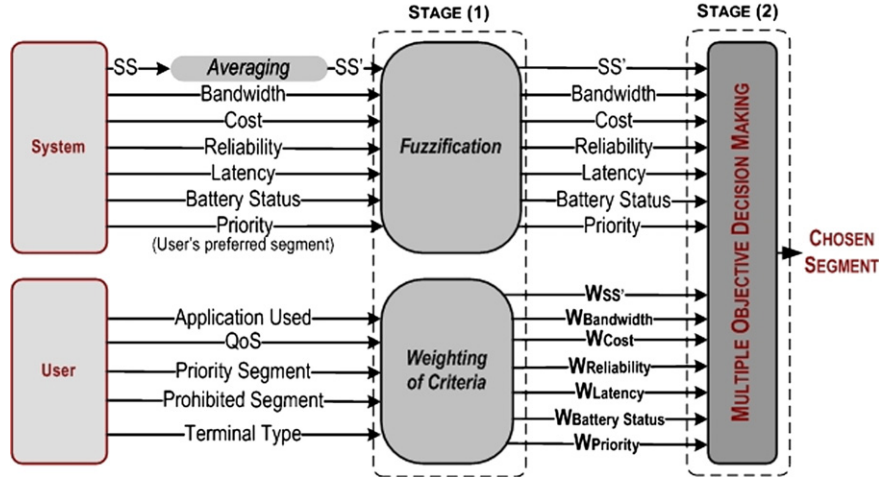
STAGE (1)

STAGE (2)

System

SS

Averaging

SS'

Bandwidth

Cost

Reliability

Latency

Battery Status

Priority

(User's preferred segment)

Fuzzification

SS'

Bandwidth

Cost

Reliability

Latency

Battery Status

Priority

MULTIPLE OBJECTIVE DECISION MAKING

CHOSEN SEGMENT

User

Application Used

QoS

Priority Segment

Prohibited Segment

Terminal Type

Weighting of Criteria

$W_{SS'}$

$W_{Bandwidth}$

$W_{Cost}$

$W_{Reliability}$

$W_{Latency}$

$W_{Battery\ Status}$

$W_{Priority}$